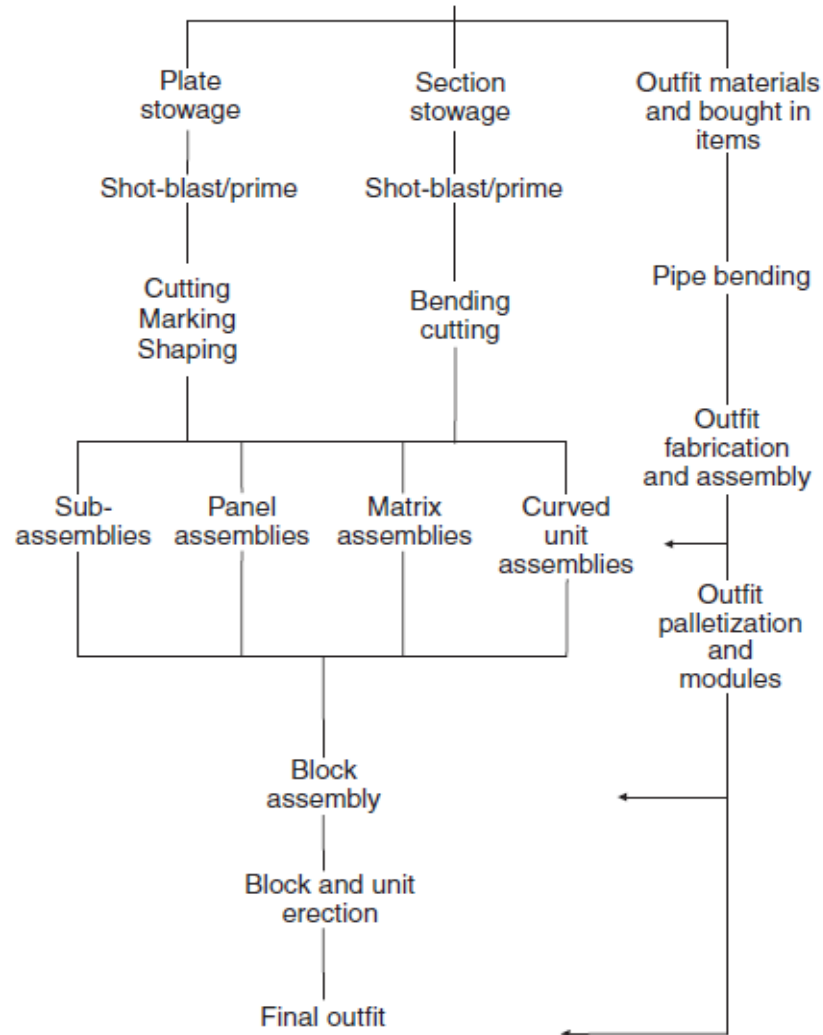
Plate stowage

Section stowage

Outfit materials and bought in items

Shot-blast/prime

Shot-blast/prime

Cutting
Marking
Shaping

Bending cutting

Pipe bending

Outfit fabrication and assembly

Sub-assemblies

Panel assemblies

Matrix assemblies

Curved unit assemblies

Outfit palletization and modules

Block assembly

Block and unit erection

Final outfit